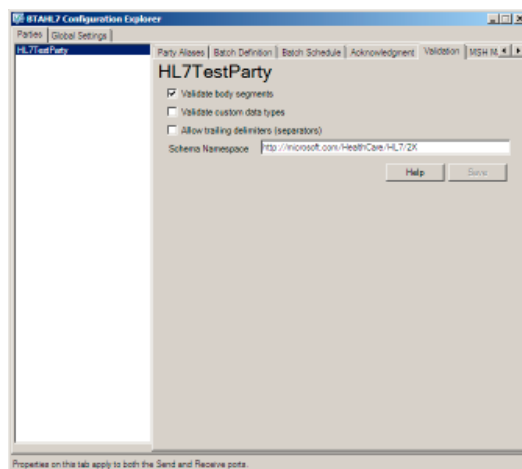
BTAHL7 Configuration Explorer

Parties | Global Settings

HL7TestParty

Party Aliases | Batch Definition | Batch Schedule | Acknowledgment | Validation | MSH M

HL7TestParty

☑ Validate body segments

☐ Validate custom data types

☐ Allow trailing delimiters (separators)

Schema Namespace http://microsoft.com/HealthCare/HL7/2X

Help Save

Properties on this tab apply to both the Send and Receive ports.